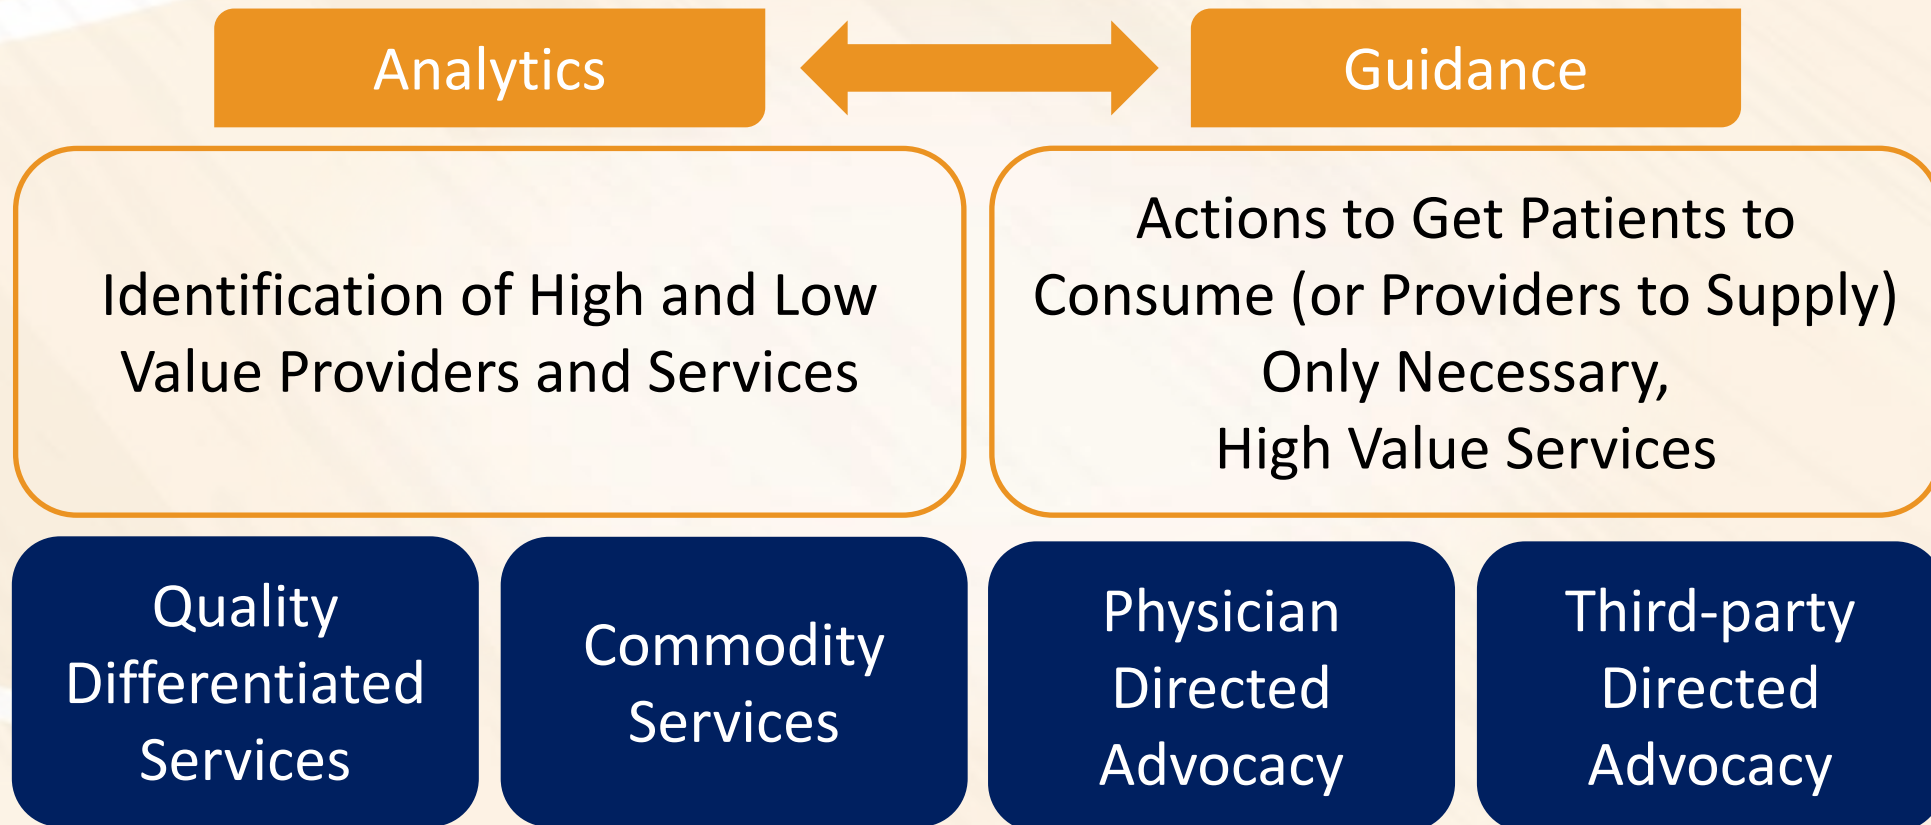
Analytics

Guidance

Identification of High and Low Value Providers and Services

Actions to Get Patients to Consume (or Providers to Supply) Only Necessary, High Value Services

Quality Differentiated Services

Commodity Services

Physician Directed Advocacy

Third-party Directed Advocacy